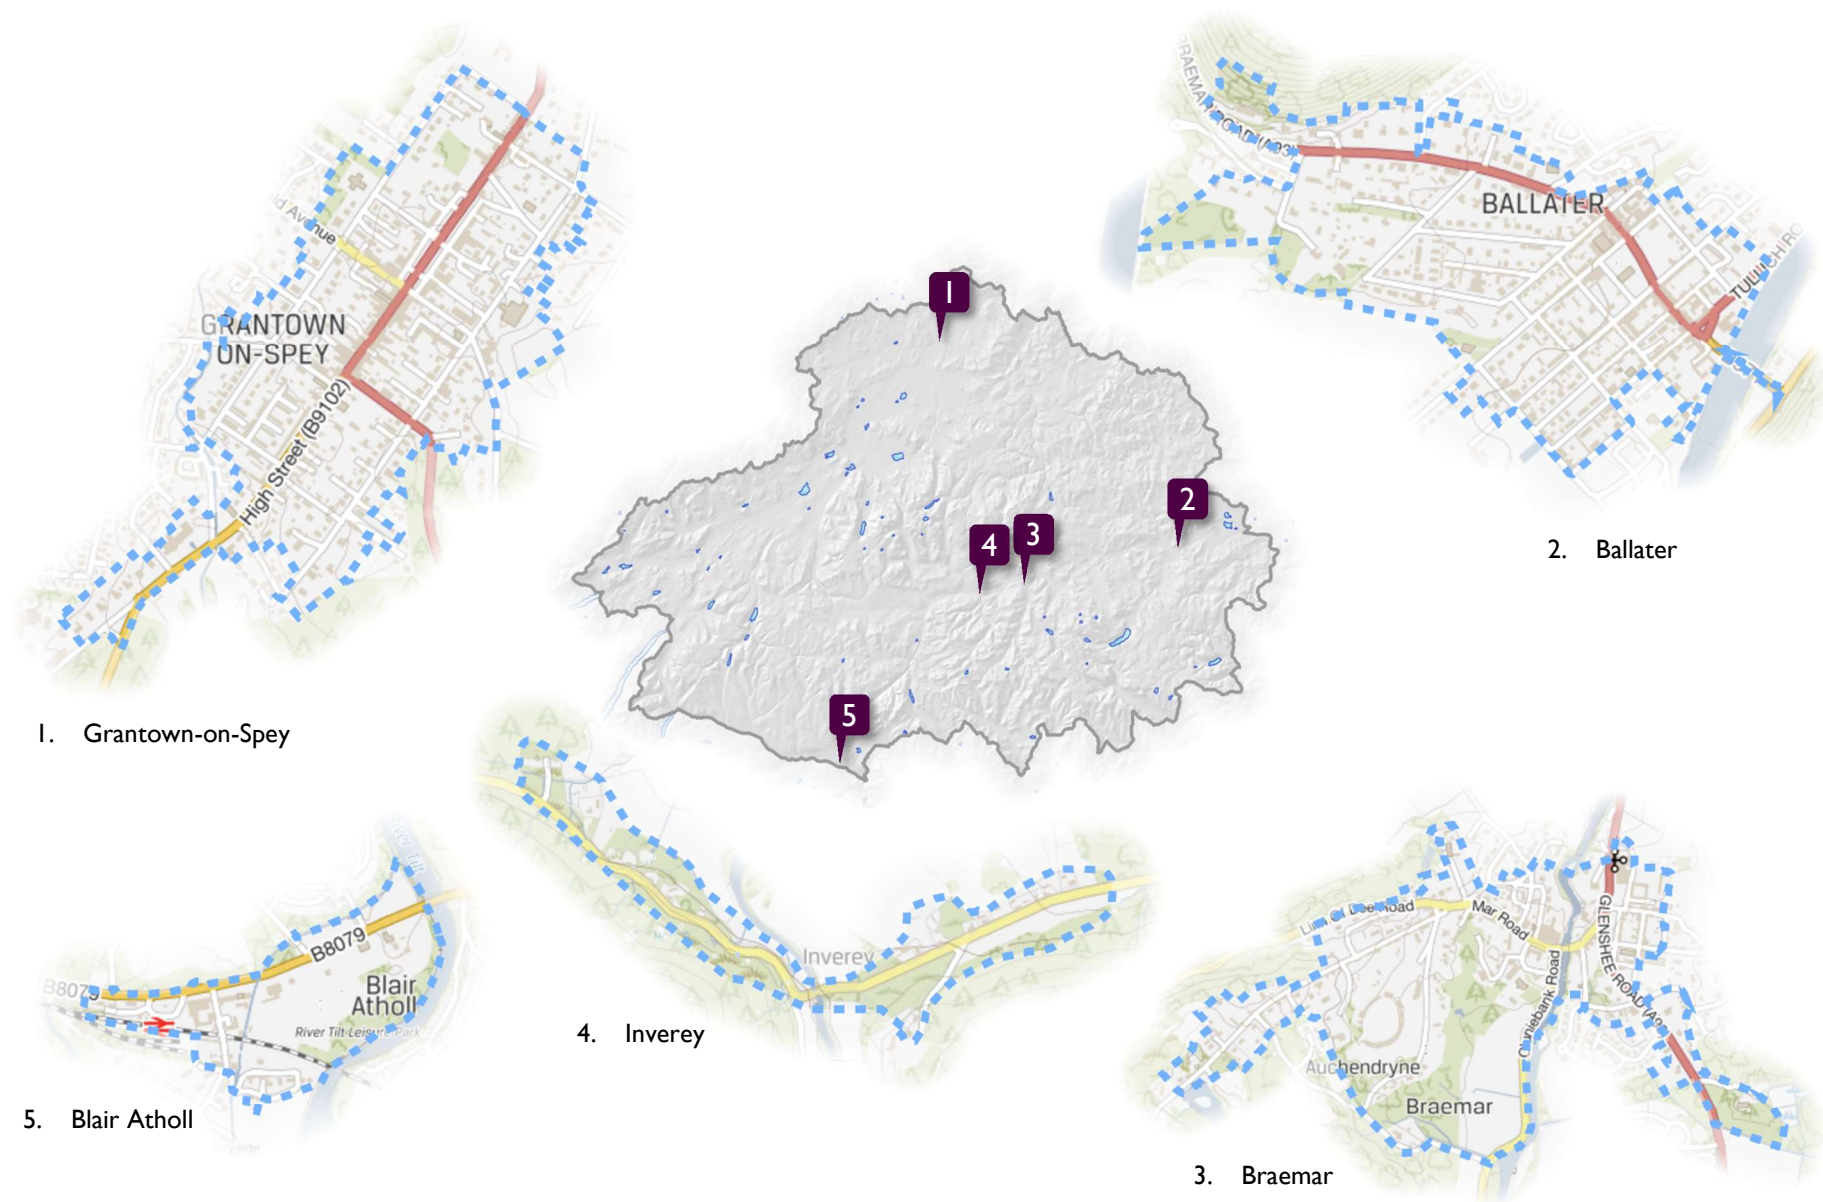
GRANTOWN
ON-SPEY
High Street (B9102)
Avenue

1. Grantown-on-Spey

BRAEMAR ROAD (A93)
BALLATER
TULLICH RO

2. Ballater

1
2
3
4
5

B8079
B8079
Blair
Atholl
River Tilt Leisure Park

5. Blair Atholl

Inverey

4. Inverey

Mar Road
Linn of Dee Road
Chapel Brae
GLENSHEE ROAD (A93)
Auchendryne
Braemar
Cluniebank Road

3. Braemar